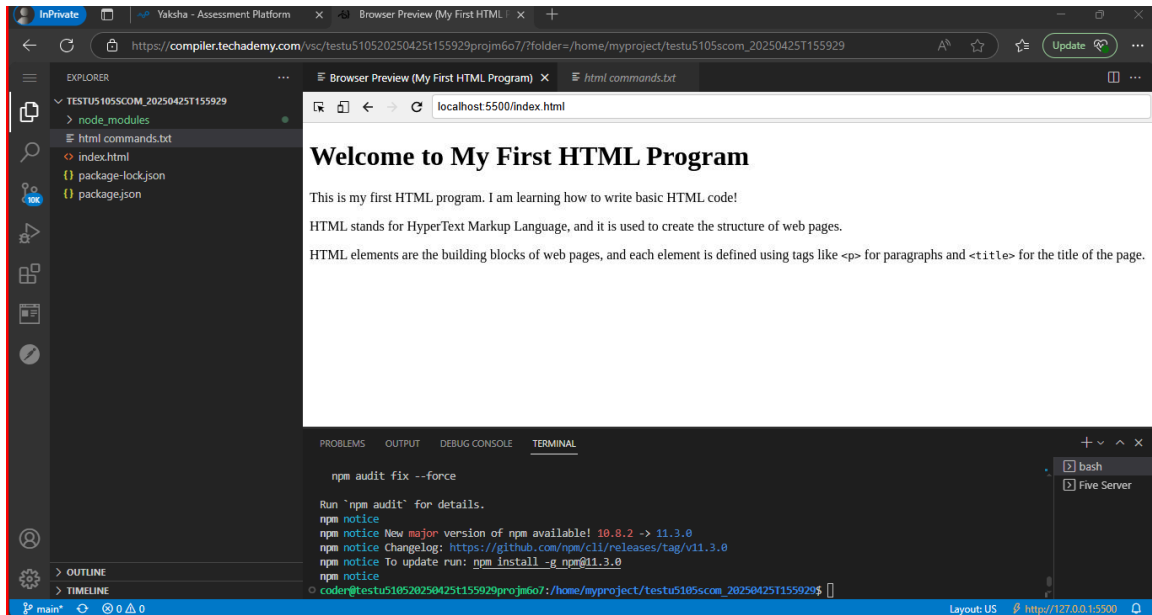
InPrivate | Yaksha - Assessment Platform × | Browser Preview (My First HTML F × +

https://compiler.techademy.com/vsc/testu510520250425t155929projm6o7/?folder=/home/myproject/testu5105scom_20250425T155929

Update

EXPLORER ...
TESTU5105SCOM_20250425T155929
> node_modules
html commands.txt
index.html
package-lock.json
package.json

10K

> OUTLINE
> TIMELINE

Browser Preview (My First HTML Program) × | html commands.txt

localhost:5500/index.html

Welcome to My First HTML Program

This is my first HTML program. I am learning how to write basic HTML code!

HTML stands for HyperText Markup Language, and it is used to create the structure of web pages.

HTML elements are the building blocks of web pages, and each element is defined using tags like <p> for paragraphs and <title> for the title of the page.

PROBLEMS OUTPUT DEBUG CONSOLE TERMINAL

npm audit fix --force

Run `npm audit` for details.
npm notice
npm notice New major version of npm available! 10.8.2 -> 11.3.0
npm notice Changelog: https://github.com/npm/cli/releases/tag/v11.3.0
npm notice To update run: npm install -g npm@11.3.0
npm notice
coder@testu510520250425t155929projm6o7:/home/myproject/testu5105scom_20250425T155929$

bash
Five Server

main* ⊗ 0 ⚠ 0 Layout: US http://127.0.0.1:5500